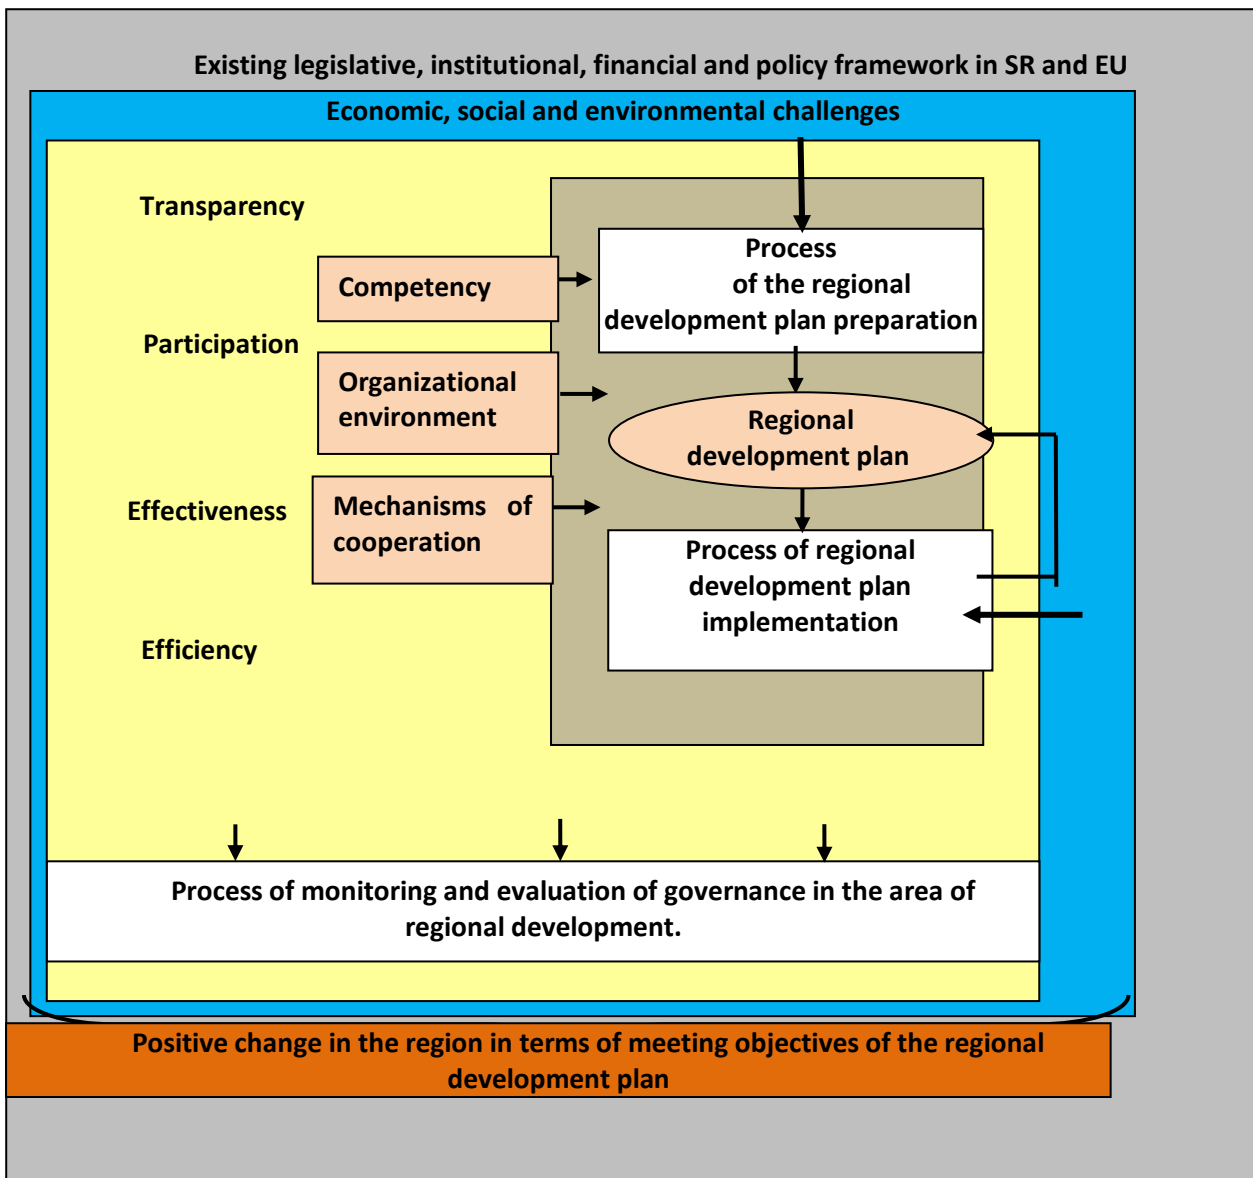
Existing legislative, institutional, financial and policy framework in SR and EU

Economic, social and environmental challenges

Transparency

Competency

Process of the regional development plan preparation

Participation

Organizational environment

Regional development plan

Effectiveness

Mechanisms of cooperation

Process of regional development plan implementation

Efficiency

Process of monitoring and evaluation of governance in the area of regional development.

Positive change in the region in terms of meeting objectives of the regional development plan